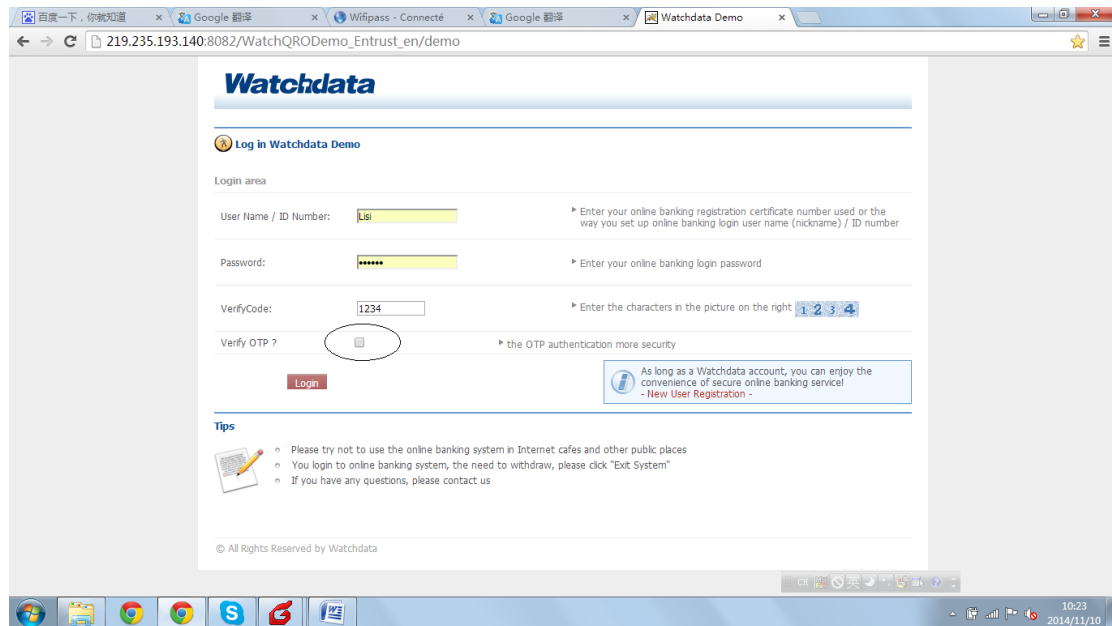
百度一下，你就知道 ×
Google 翻译 ×
Wifipass - Connecté ×
Google 翻译 ×
Watchdata Demo ×

219.235.193.140:8082/WatchQRODemo_Entrust_en/demo

Watchdata

Log in Watchdata Demo

Login area

User Name / ID Number: Lisi

Enter your online banking registration certificate number used or the way you set up online banking login user name (nickname) / ID number

Password: ••••••

Enter your online banking login password

VerifyCode: 1234

Enter the characters in the picture on the right 1 2 3 4

Verify OTP ?

the OTP authentication more security

Login

As long as a Watchdata account, you can enjoy the convenience of secure online banking service!
- New User Registration -

Tips

Please try not to use the online banking system in Internet cafes and other public places
You login to online banking system, the need to withdraw, please click "Exit System"
If you have any questions, please contact us

© All Rights Reserved by Watchdata

10:23
2014/11/10